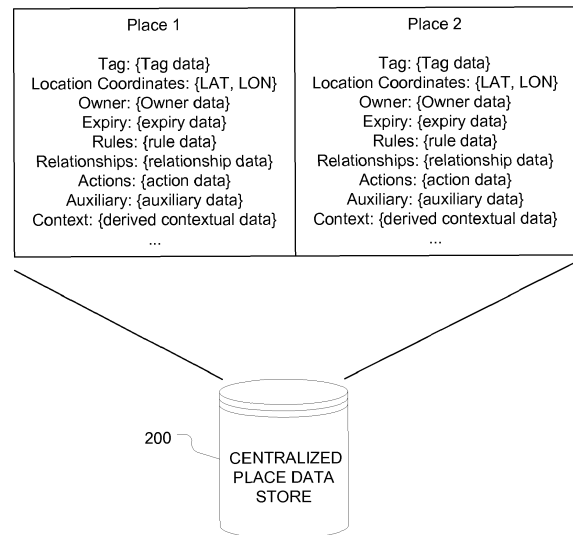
Place 1

Tag: {Tag data}
Location Coordinates: {LAT, LON}
Owner: {Owner data}
Expiry: {expiry data}
Rules: {rule data}
Relationships: {relationship data}
Actions: {action data}
Auxiliary: {auxiliary data}
Context: {derived contextual data}
...

Place 2

Tag: {Tag data}
Location Coordinates: {LAT, LON}
Owner: {Owner data}
Expiry: {expiry data}
Rules: {rule data}
Relationships: {relationship data}
Actions: {action data}
Auxiliary: {auxiliary data}
Context: {derived contextual data}
...

200

CENTRALIZED PLACE DATA STORE